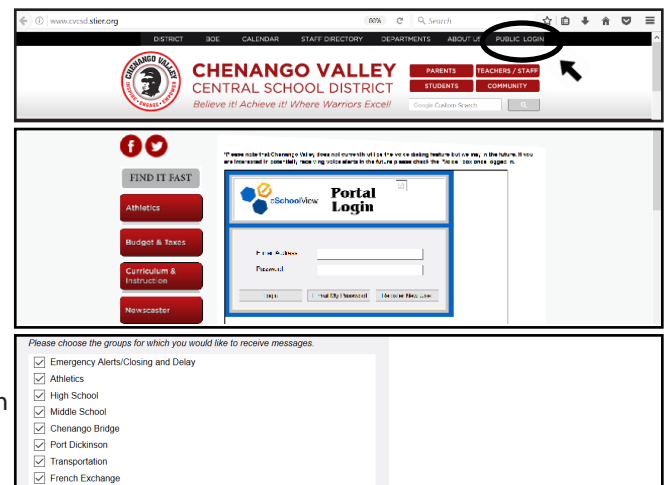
www.cvcsd.stier.org 80% Search

DISTRICT BOE CALENDAR STAFF DIRECTORY DEPARTMENTS ABOUT US PUBLIC LOGIN

CHENANGO VALLEY
CENTRAL SCHOOL DISTRICT
Believe it! Achieve it! Where Warriors Excel!

PARENTS TEACHERS / STAFF
STUDENTS COMMUNITY

Google Custom Search

FIND IT FAST
Athletics
Budget & Taxes
Curriculum & Instruction
Newscaster

*Please note that Chenango Valley does not currently utilize the voice dialing feature but may in the future. If you are interested in potentially receiving voice alerts in the future please check the "Voice" box once logged in.

eSchoolView Portal Login

Email Address
Password

Login Email My Password Become New User

Please choose the groups for which you would like to receive messages.

Emergency Alerts/Closing and Delay
Athletics
High School
Middle School
Chenango Bridge
Port Dickinson
Transportation
French Exchange